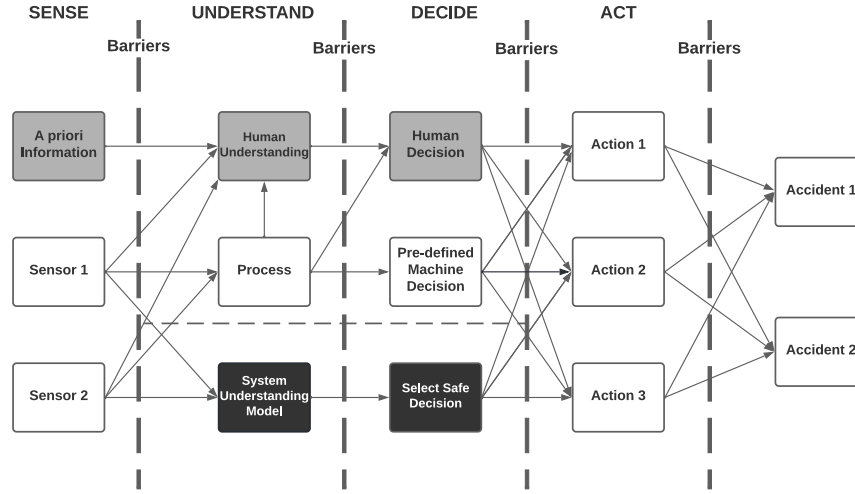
SENSE
UNDERSTAND
DECIDE
ACT

Barriers
Barriers
Barriers
Barriers

A priori Information
Human Understanding
Human Decision
Action 1
Accident 1

Sensor 1
Process
Pre-defined Machine Decision
Action 2

Accident 2

Sensor 2
System Understanding Model
Select Safe Decision
Action 3